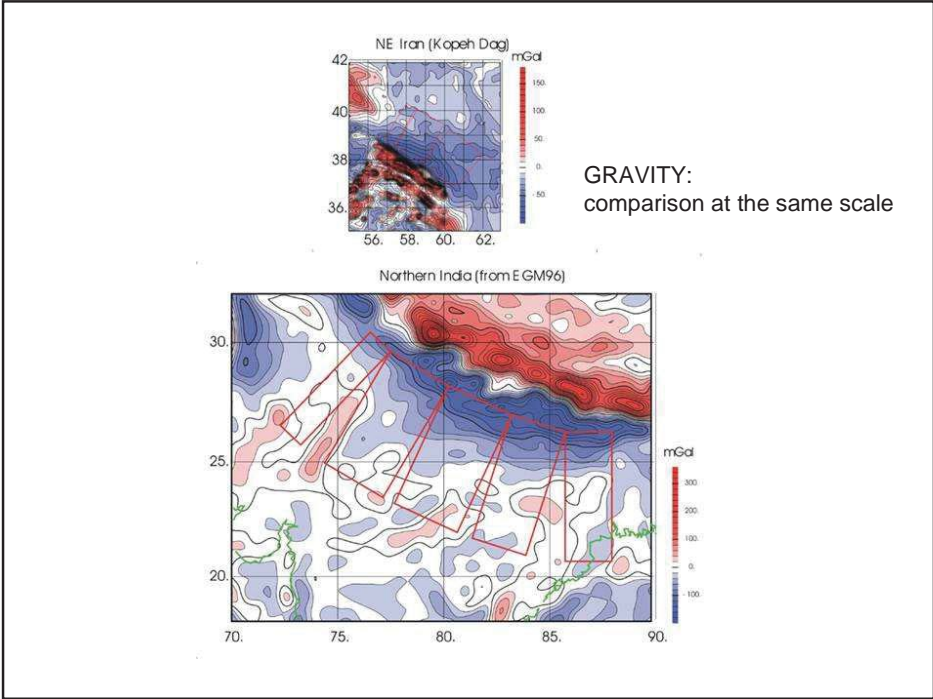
NE Iran (Kopeh Dag)

mGal

150.
100.
50.
0.
-50.

42.
40.
38.
36.

56. 58. 60. 62.

GRAVITY:
comparison at the same scale

Northern India (from EGM96)

30.
25.
20.

70. 75. 80. 85. 90.

mGal

300.
200.
100.
0.
-100.